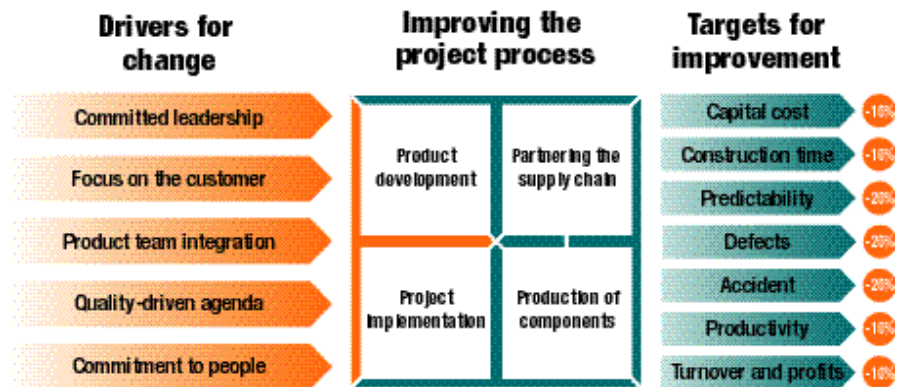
Drivers for change

Committed leadership

Focus on the customer

Product team integration

Quality-driven agenda

Commitment to people

Improving the project process

Product development

Partnering the supply chain

Project implementation

Production of components

Targets for improvement

Capital cost -10%

Construction time -10%

Predictability -20%

Defects -20%

Accident -20%

Productivity -10%

Turnover and profits -10%